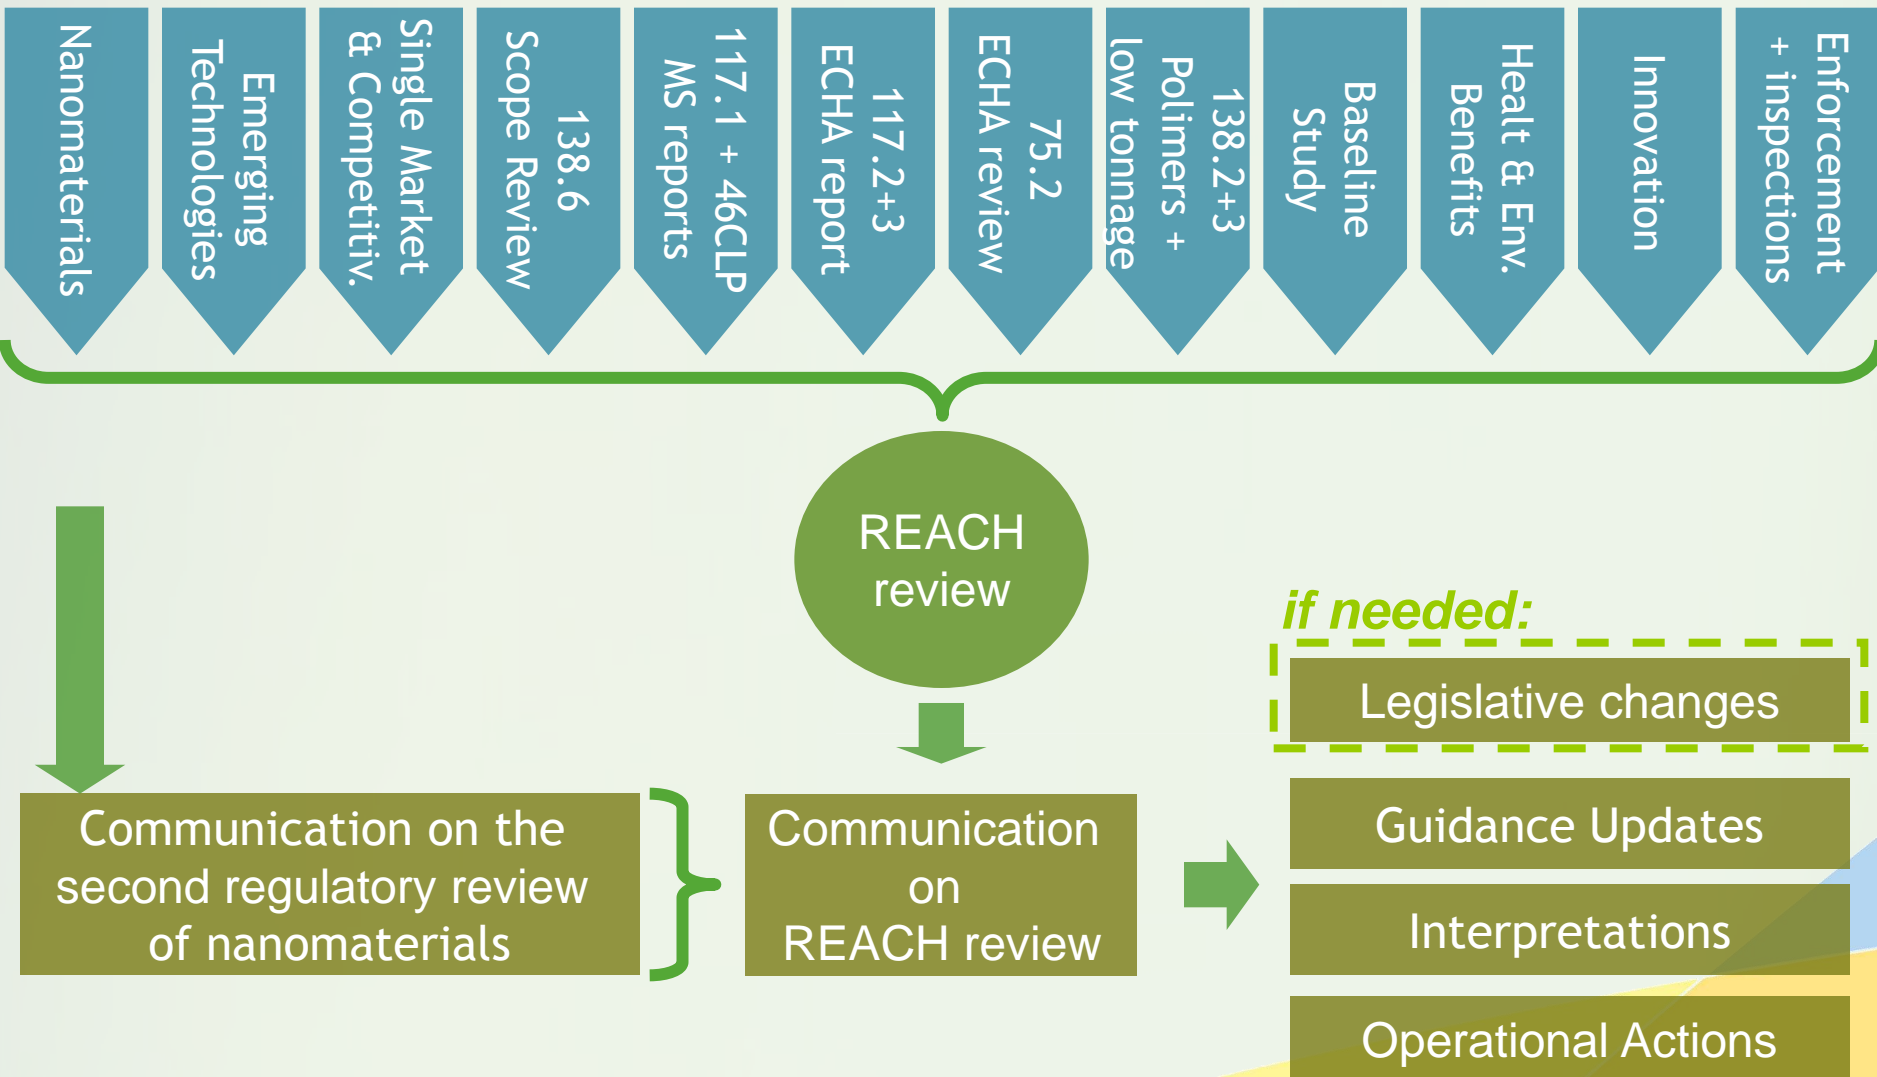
Nanomaterials

Emerging Technologies

Single Market & Competitiv.

138.6 Scope Review

117.1 + 46CLP MS reports

117.2+3 ECHA report

75.2 ECHA review

138.2+3 Polimers + low tonnage

Baseline Study

Healt & Env. Benefits

Innovation

Enforcement + inspections

REACH review

if needed:

Legislative changes

Communication on the second regulatory review of nanomaterials

Communication on REACH review

Guidance Updates

Interpretations

Operational Actions